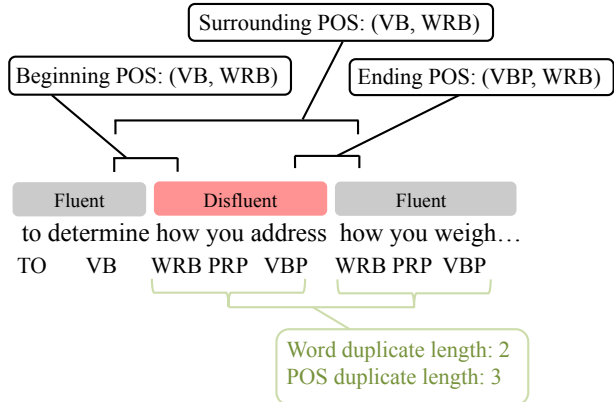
Surrounding POS: (VB, WRB)

Beginning POS: (VB, WRB)

Ending POS: (VBP, WRB)

Fluent

Disfluent

Fluent

to determine how you address how you weigh…

TO VB WRB PRP VBP WRB PRP VBP

Word duplicate length: 2
POS duplicate length: 3